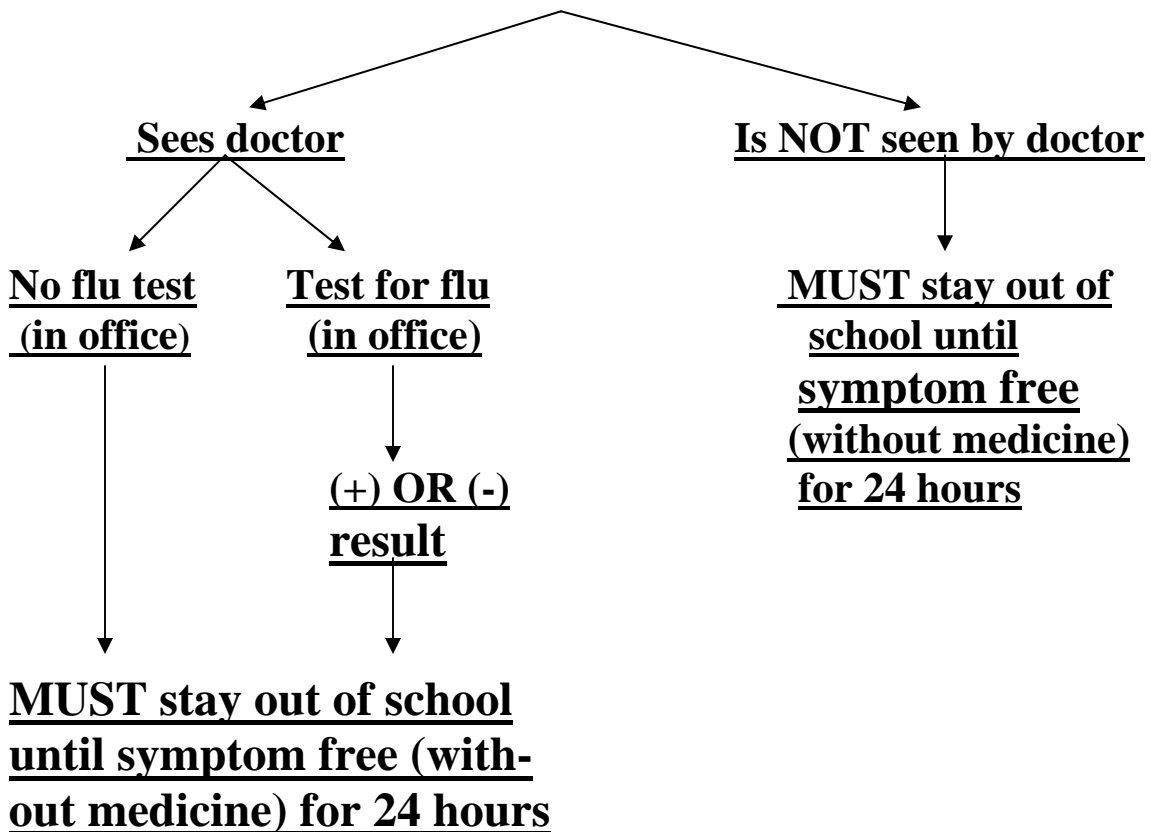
Sees doctor

Is NOT seen by doctor

No flu test (in office)

Test for flu (in office)

MUST stay out of school until symptom free (without medicine) for 24 hours

(+) OR (-) result

MUST stay out of school until symptom free (without medicine) for 24 hours